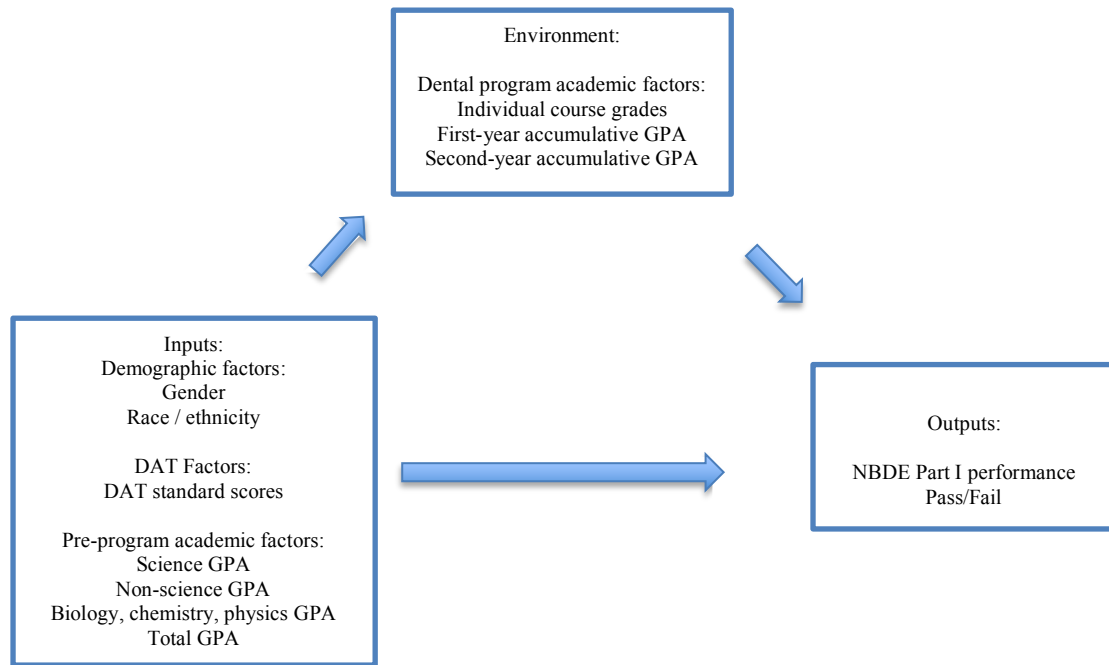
Environment:

Dental program academic factors:
Individual course grades
First-year accumulative GPA
Second-year accumulative GPA

Inputs:
Demographic factors:
Gender
Race / ethnicity

DAT Factors:
DAT standard scores

Pre-program academic factors:
Science GPA
Non-science GPA
Biology, chemistry, physics GPA
Total GPA

Outputs:

NBDE Part I performance
Pass/Fail